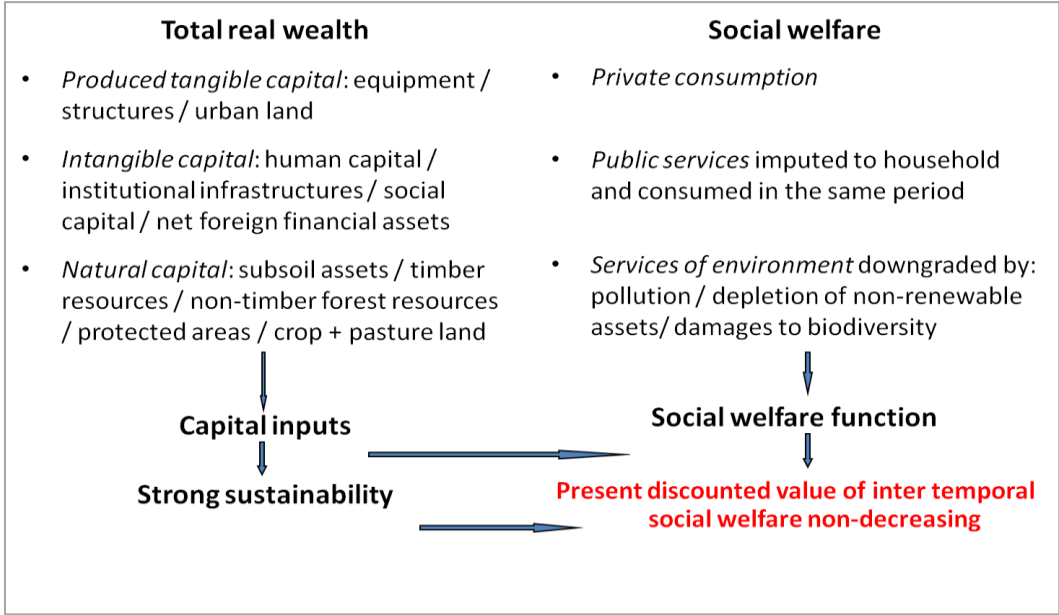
Total real wealth

- Produced tangible capital: equipment / structures / urban land
- Intangible capital: human capital / institutional infrastructures / social capital / net foreign financial assets
- Natural capital: subsoil assets / timber resources / non-timber forest resources / protected areas / crop + pasture land

Capital inputs

Strong sustainability

Social welfare

- Private consumption
- Public services imputed to household and consumed in the same period
- Services of environment downgraded by: pollution / depletion of non-renewable assets/ damages to biodiversity

Social welfare function

Present discounted value of inter temporal social welfare non-decreasing